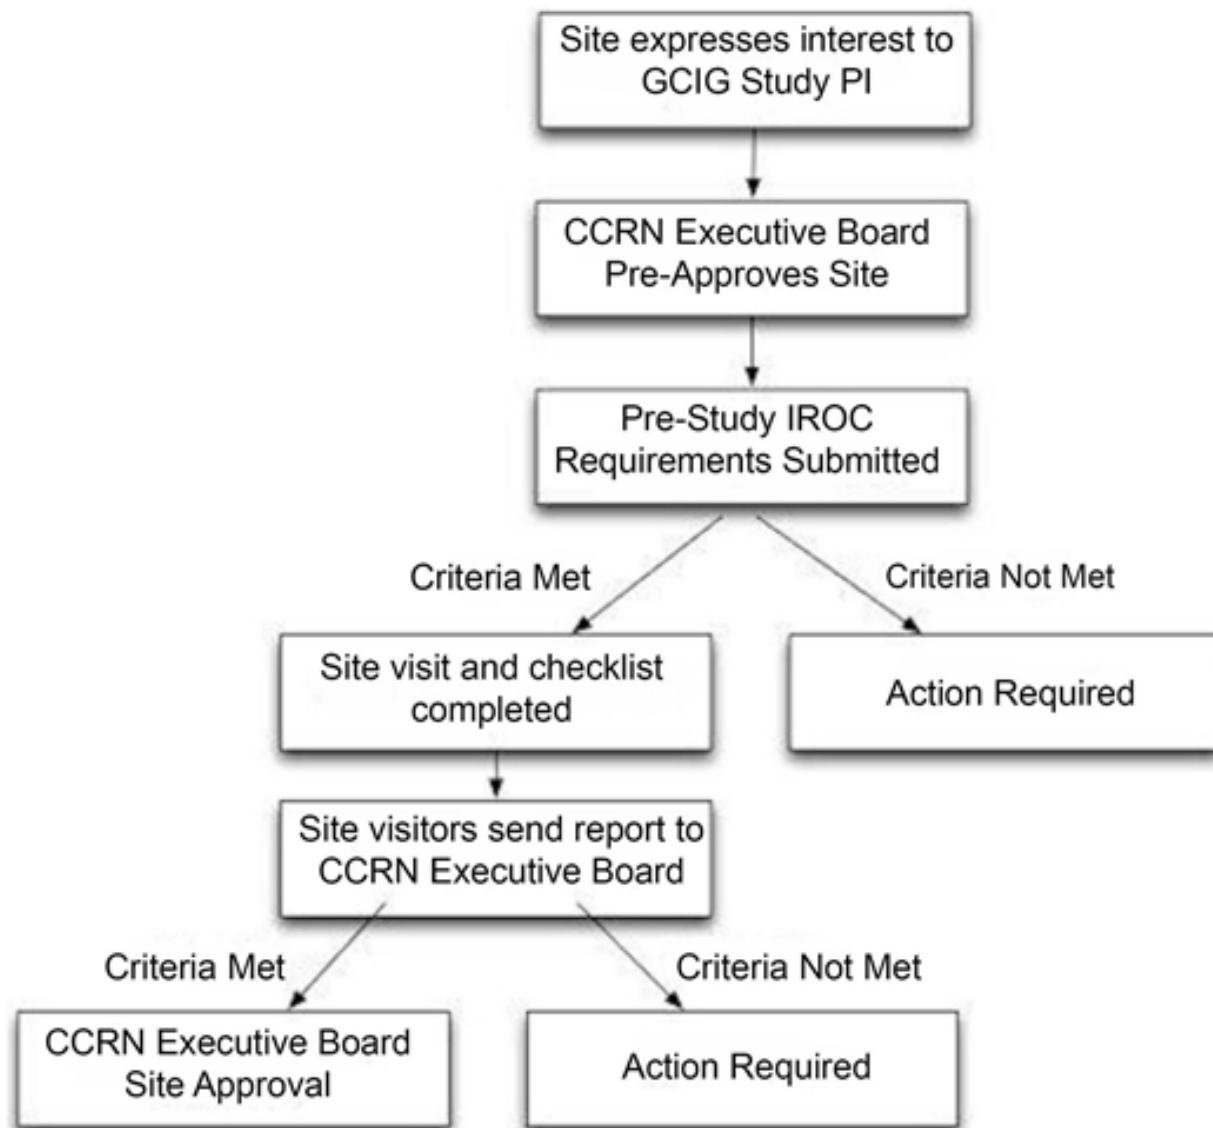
Site expresses interest to GCIG Study PI

CCRN Executive Board Pre-Approves Site

Pre-Study IROC Requirements Submitted

Criteria Met

Criteria Not Met

Site visit and checklist completed

Action Required

Site visitors send report to CCRN Executive Board

Criteria Met

Criteria Not Met

CCRN Executive Board Site Approval

Action Required